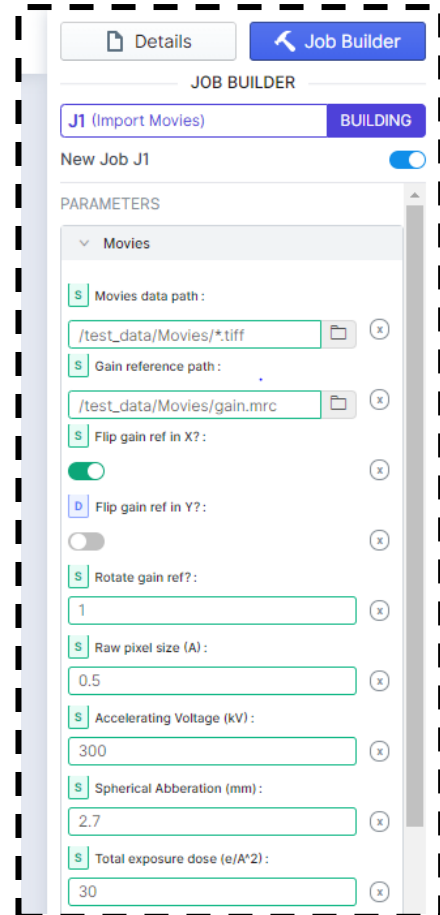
Details

Job Builder

JOB BUILDER

J1 (Import Movies) BUILDING

New Job J1

PARAMETERS

Movies

S Movies data path :

/test_data/Movies/*.tiff

S Gain reference path :

/test_data/Movies/gain.mrc

S Flip gain ref in X? :

D Flip gain ref in Y? :

S Rotate gain ref? :

1

S Raw pixel size (A) :

0.5

S Accelerating Voltage (kV) :

300

S Spherical Abberation (mm) :

2.7

S Total exposure dose (e/A^2) :

30